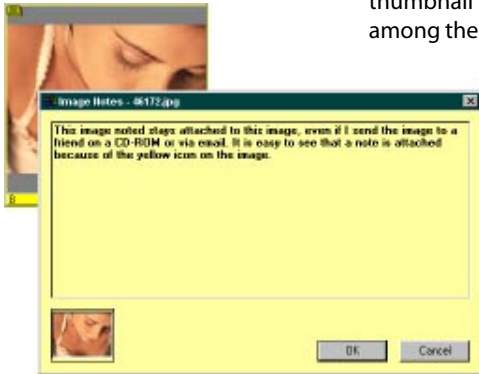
thumbnail
among the

Image Notes - 46172.jpg

This image noted stays attached to this image, even if I send the image to a friend on a CD-ROM or via email. It is easy to see that a note is attached because of the yellow icon on the image.

OK Cancel